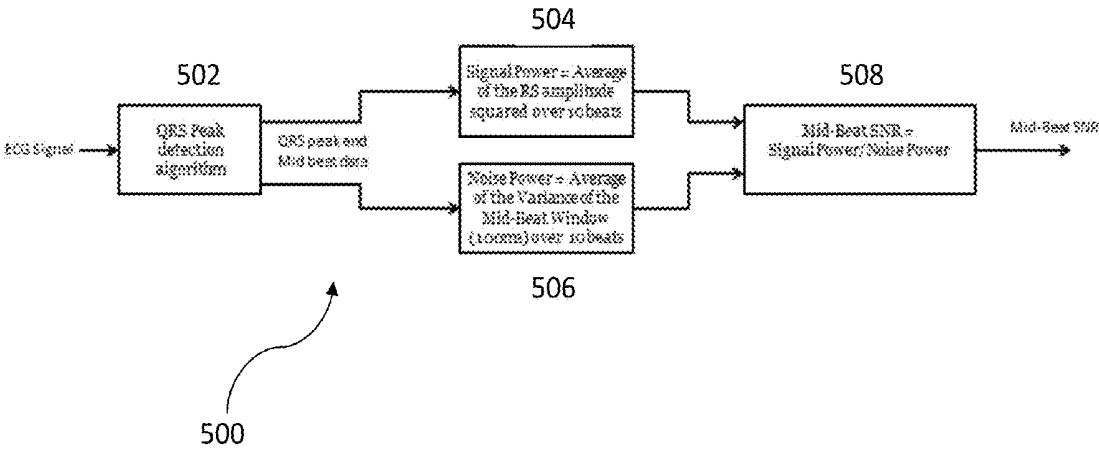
504

502

508

ECG Signal

QRS Peak detection algorithm

QRS peak and Mid beat data

Signal Power = Average of the RS amplitude squared over 10 beats

Noise Power = Average of the Variance of the Mid-Beat Window (100ms) over 10 beats

Mid-Beat SNR = Signal Power/Noise Power

Mid-Beat SNR

506

500